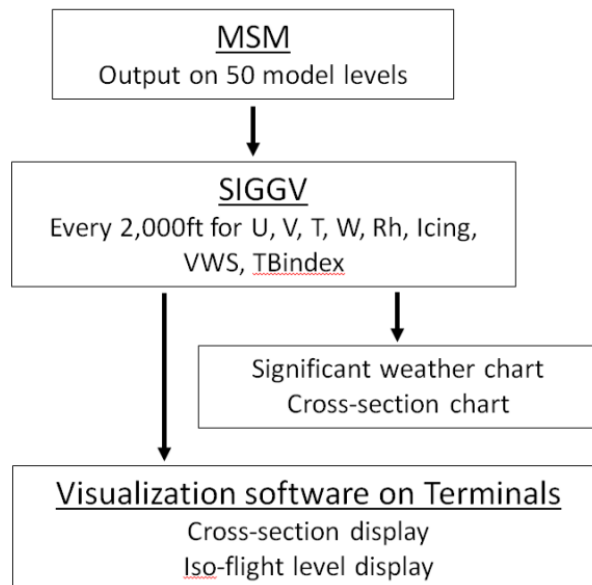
MSM
Output on 50 model levels

SIGGV
Every 2,000ft for U, V, T, W, Rh, Icing, VWS, TBindex

Significant weather chart
Cross-section chart

Visualization software on Terminals
Cross-section display
Iso-flight level display